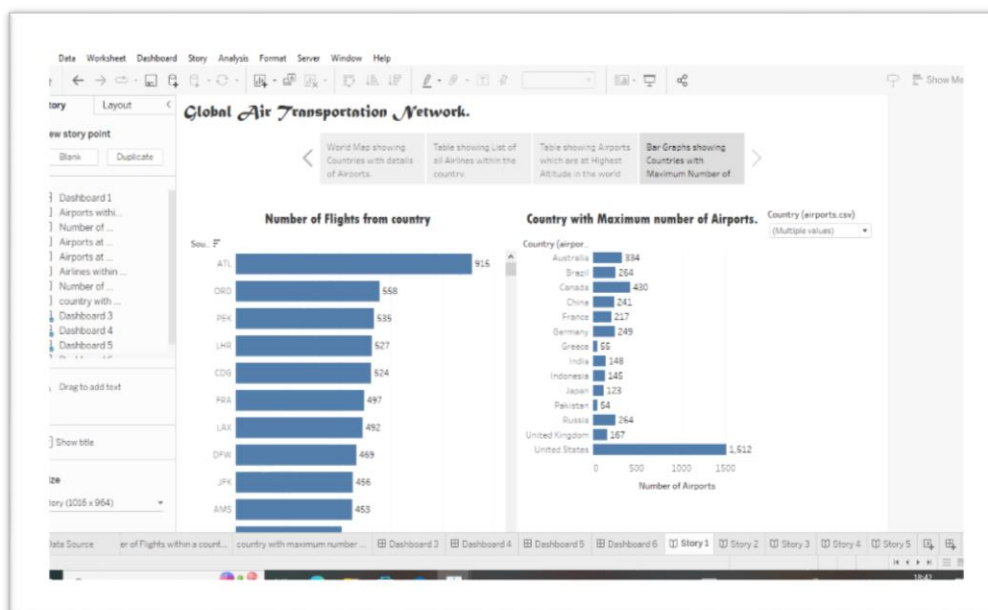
Data Worksheet Dashboard Story Analysis Format Server Window Help

Show Me

tory Layout

ew story point

Blank Duplicate

Dashboard 1
Airports withi...
Number of ...
Airports at ...
Airports at ...
Airlines within ...
Number of ...
country with ...
Dashboard 3
Dashboard 4
Dashboard 5

Drag to add text

Show title

ize

tory (1016 x 964)

Global Air Transportation Network.

World Map showing Countries with details of Airports.

Table showing List of all Airlines within the country.

Table showing Airports which are at Highest Altitude in the world

Bar Graphs showing Countries with Maximum Number of

Number of Flights from country

Sou..

| | |
|---|---|
| ATL | 915 |
| ORD | 558 |
| PEK | 535 |
| LHR | 527 |
| CDG | 524 |
| FRA | 497 |
| LAX | 492 |
| DFW | 469 |
| JFK | 456 |
| AMS | 453 |

Country with Maximum number of Airports.

Country (airpor..

| | |
|---|---|
| Australia | 334 |
| Brazil | 264 |
| Canada | 430 |
| China | 241 |
| France | 217 |
| Germany | 249 |
| Greece | 55 |
| India | 148 |
| Indonesia | 145 |
| Japan | 123 |
| Pakistan | 54 |
| Russia | 264 |
| United Kingdom | 167 |
| United States | 1,512 |

0 500 1000 1500

Number of Airports

Country (airports.csv)

(Multiple values)

Data Source | er of Flights within a count... | country with maximum number ... | Dashboard 3 | Dashboard 4 | Dashboard 5 | Dashboard 6 | Story 1 | Story 2 | Story 3 | Story 4 | Story 5

18:47